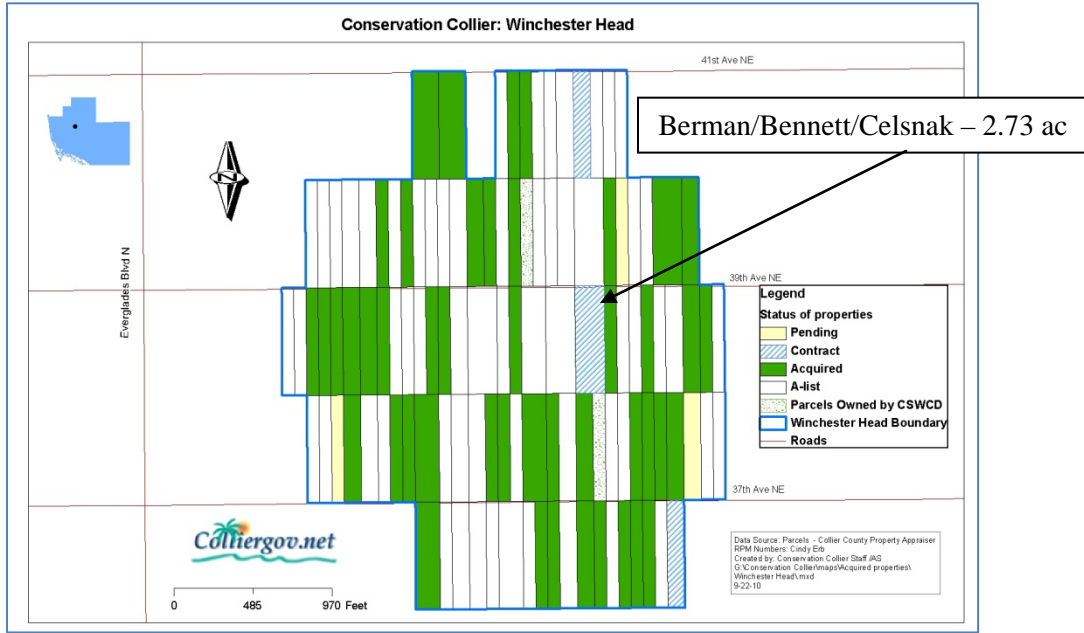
Conservation Collier: Winchester Head

41st Ave NE

Berman/Bennett/Celsnak – 2.73 ac

N

Everglades Blvd N

39th Ave NE

Legend
Status of properties
Pending
Contract
Acquired
A-list
Parcels Owned by CSWCD
Winchester Head Boundary
Roads

37th Ave NE

Colliergov.net

0 485 970 Feet

Data Source: Parcels - Collier County Property Appraiser
RPM Numbers: Cindy Erb
Created by: Conservation Collier Staff /AS
G:\Conservation Collier\maps\Acquired properties\Winchester Head\.mxd
9-22-10